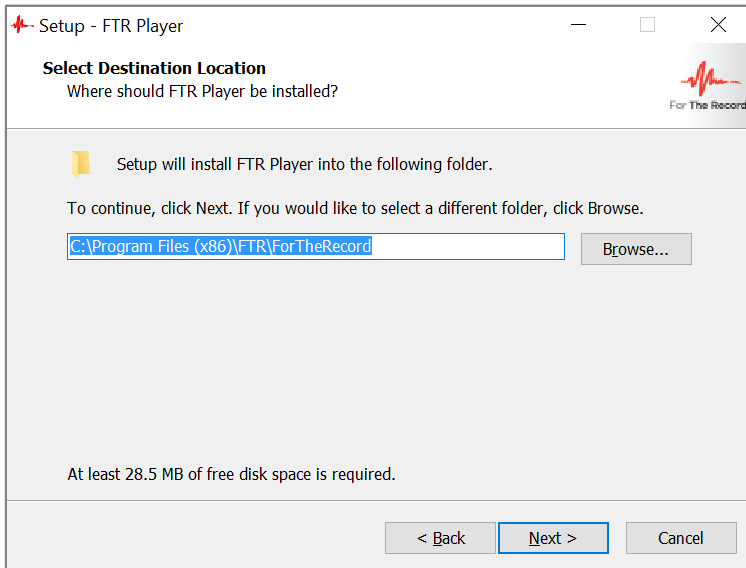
Setup - FTR Player

Select Destination Location
Where should FTR Player be installed?

For The Record

Setup will install FTR Player into the following folder.

To continue, click Next. If you would like to select a different folder, click Browse.

C:\Program Files (x86)\FTR\ForTheRecord

Browse...

At least 28.5 MB of free disk space is required.

< Back
Next >
Cancel